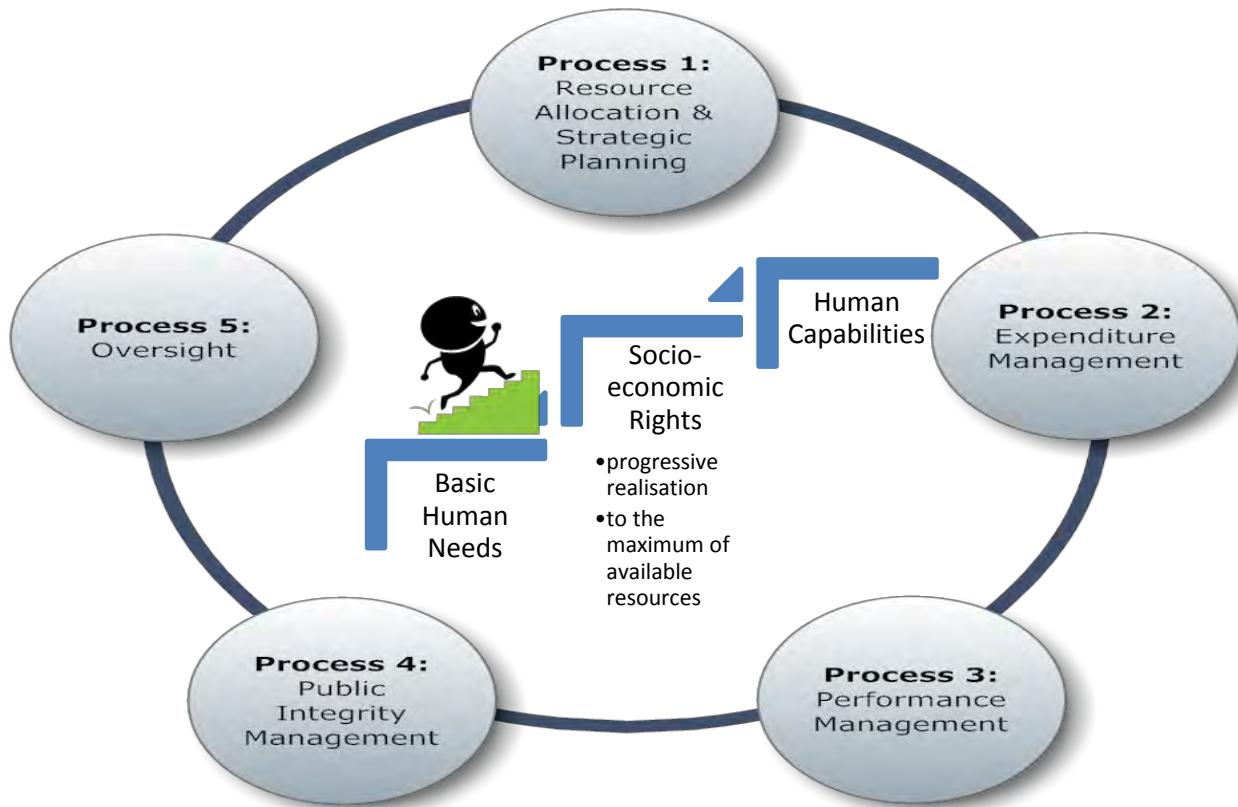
**Process 1:** Resource Allocation & Strategic Planning

**Process 5:** Oversight

Human Capabilities

**Process 2:** Expenditure Management

Socio-economic Rights

•progressive realisation
•to the maximum of available resources

Basic Human Needs

**Process 4:** Public Integrity Management

**Process 3:** Performance Management